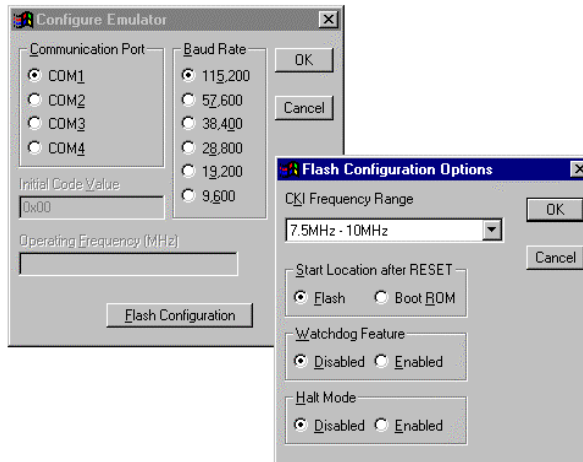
Configure Emulator

Communication Port
COM1
COM2
COM3
COM4

Baud Rate
115,200
57,600
38,400
28,800
19,200
9,600

OK
Cancel

Initial Code Value
0x00

Operating Frequency (MHz)

Flash Configuration

Flash Configuration Options

CKI Frequency Range
7.5MHz - 10MHz

OK
Cancel

Start Location after RESET
Flash
Boot ROM

Watchdog Feature
Disabled
Enabled

Halt Mode
Disabled
Enabled